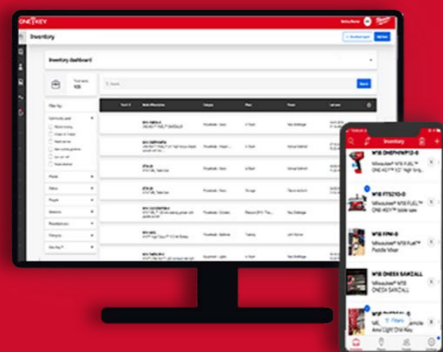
ONE-KEY

Inventory

Inventory dashboard

Filter by

Search

Inventory

M18 ONEFHIWF12-0

Milwaukee® M18 FUEL™ ONE-KEY™ 1/2" High Torque

M18 FTS210-0

Milwaukee® M18 FUEL™ ONE-KEY™ table saw

M18 FPM-0

Milwaukee® M18 Fuel™ Paddle Mixer

M18 ONESX SAWZALL

Milwaukee® M18 ONESX SAWZALL

M18 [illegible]

Milwaukee® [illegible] Light Onl Key

Filters